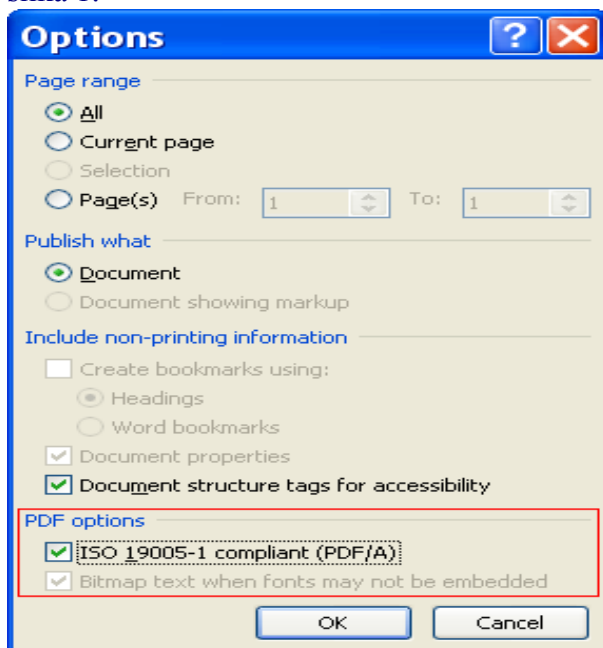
Options

Page range

All

Current page

Selection

Page(s) From: 1 To: 1

Publish what

Document

Document showing markup

Include non-printing information

Create bookmarks using:

Headings

Word bookmarks

Document properties

Document structure tags for accessibility

PDF options

ISO 19005-1 compliant (PDF/A)

Bitmap text when fonts may not be embedded

OK

Cancel